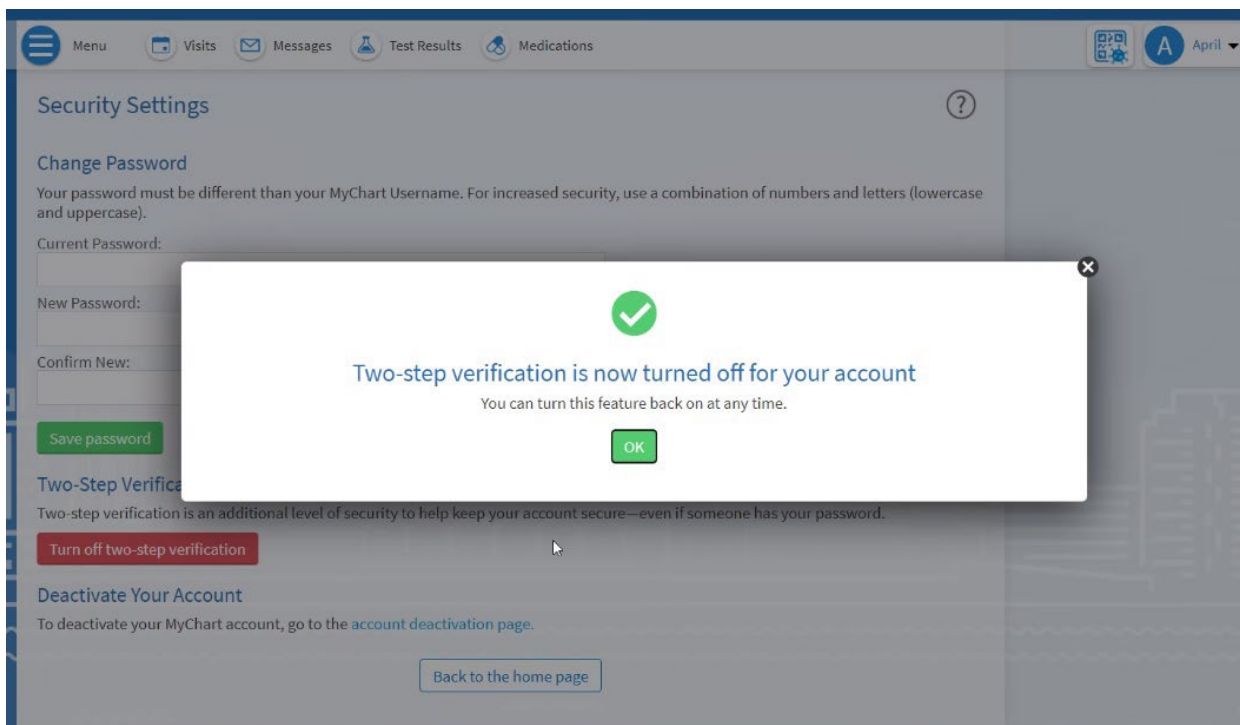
Menu Visits Messages Test Results Medications

A April

Security Settings

?

Change Password

Your password must be different than your MyChart Username. For increased security, use a combination of numbers and letters (lowercase and uppercase).

Current Password:

New Password:

Confirm New:

Save password

Two-Step Verifica

Two-step verification is an additional level of security to help keep your account secure—even if someone has your password.

Turn off two-step verification

Deactivate Your Account

To deactivate your MyChart account, go to the account deactivation page.

Back to the home page

Two-step verification is now turned off for your account

You can turn this feature back on at any time.

OK